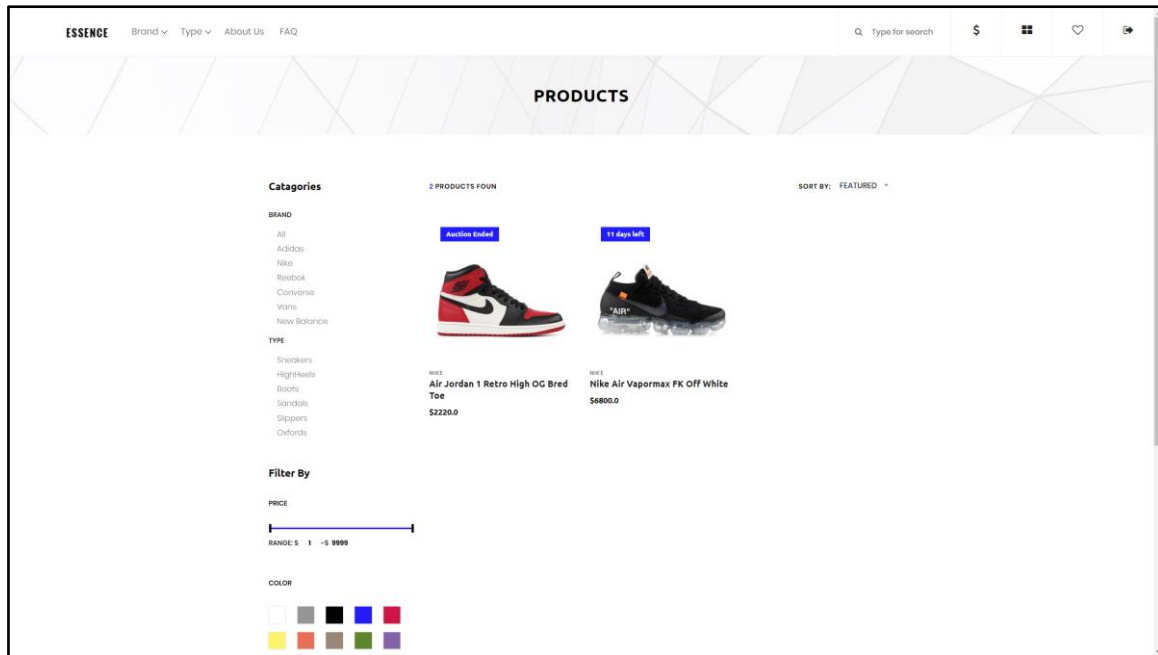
ESSENCE Brand Type About Us FAQ

Type for search $

PRODUCTS

Catagories

BRAND

All
Adidas
Nike
Reebok
Converse
Vans
New Balance

TYPE

Sneakers
HighHeels
Boots
Sandals
Slippers
Oxfords

Filter By

PRICE

RANGE: $ 1 - $ 9999

COLOR

2 PRODUCTS FOUN

SORT BY: FEATURED

Auction Ended

NIKE
Air Jordan 1 Retro High OG Bred Toe
$2220.0

11 days left

"AIR"

NIKE
Nike Air Vapormax FK Off White
$6800.0